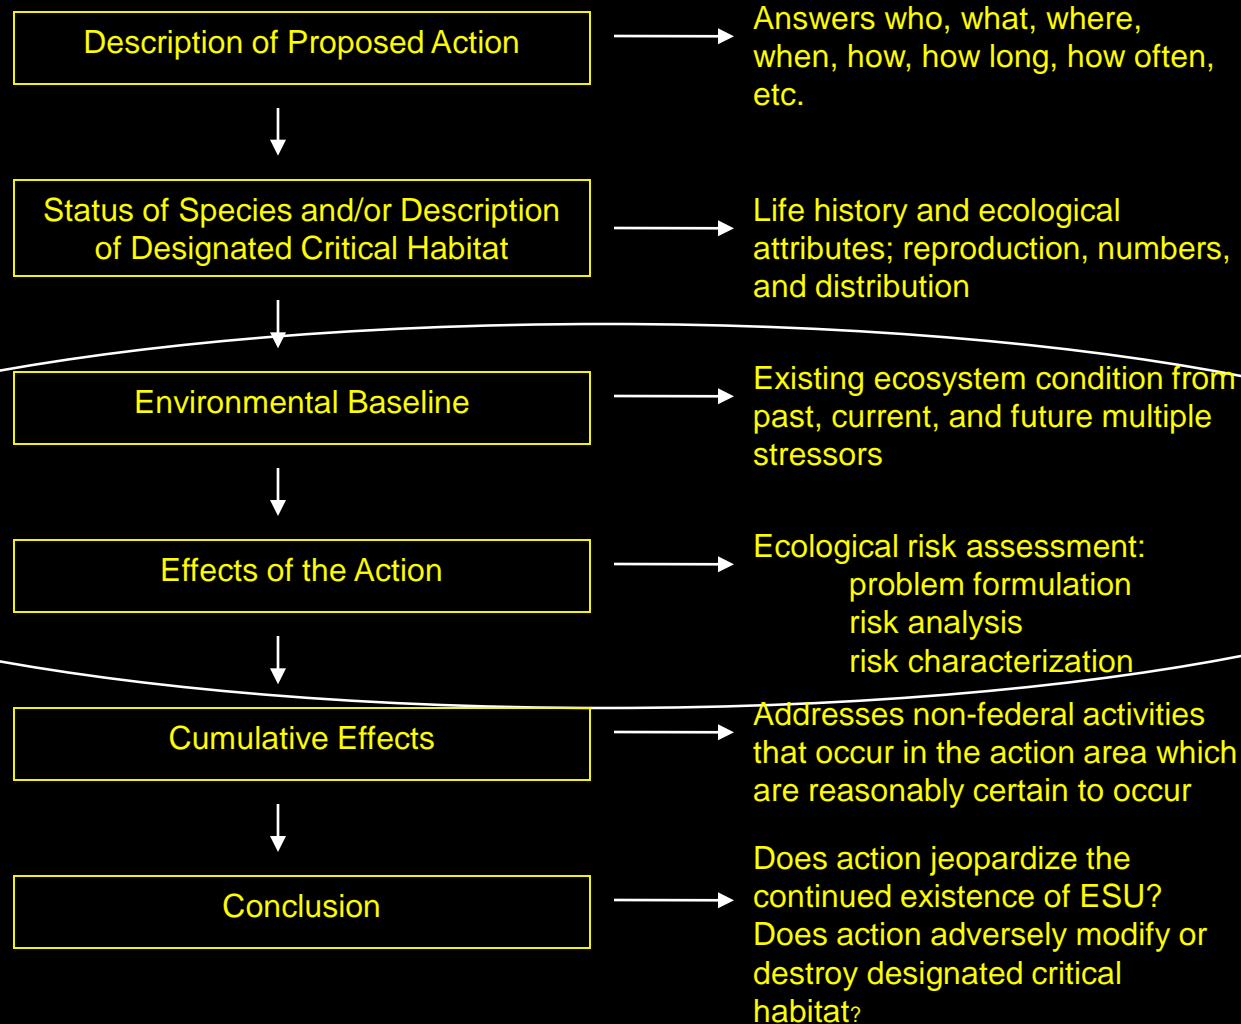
Description of Proposed Action

Answers who, what, where, when, how, how long, how often, etc.

Status of Species and/or Description of Designated Critical Habitat

Life history and ecological attributes; reproduction, numbers, and distribution

Environmental Baseline

Existing ecosystem condition from past, current, and future multiple stressors

Effects of the Action

Ecological risk assessment:
problem formulation
risk analysis
risk characterization

Cumulative Effects

Addresses non-federal activities that occur in the action area which are reasonably certain to occur

Conclusion

Does action jeopardize the continued existence of ESU? Does action adversely modify or destroy designated critical habitat?